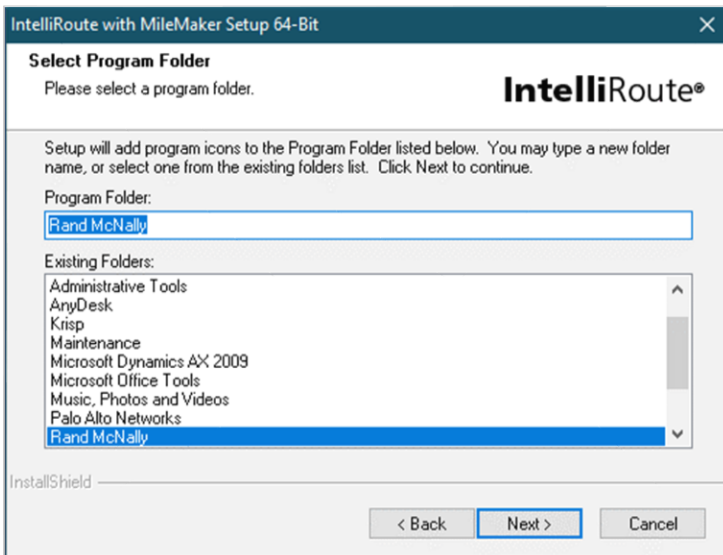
IntelliRoute with MileMaker Setup 64-Bit

Select Program Folder

Please select a program folder.

IntelliRoute®

Setup will add program icons to the Program Folder listed below. You may type a new folder name, or select one from the existing folders list. Click Next to continue.

Program Folder:

Rand McNally

Existing Folders:

Administrative Tools
AnyDesk
Krisp
Maintenance
Microsoft Dynamics AX 2009
Microsoft Office Tools
Music, Photos and Videos
Palo Alto Networks
Rand McNally

InstallShield

< Back

Next >

Cancel